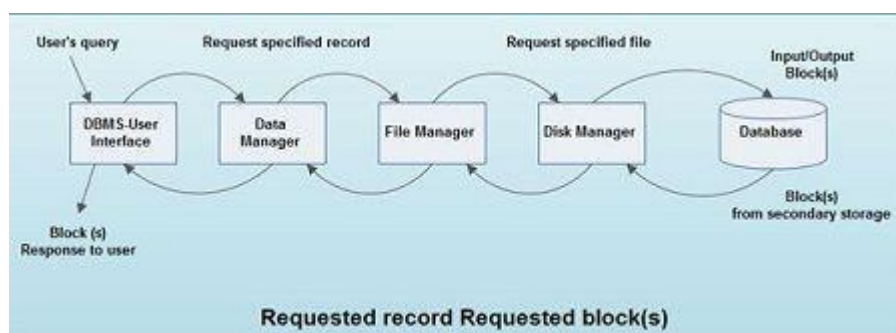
User's query

Request specified record

Request specified file

Input/Output Block(s)

DBMS-User Interface

Data Manager

File Manager

Disk Manager

Database

Block(s) from secondary storage

Block (s) Response to user

Requested record Requested block(s)